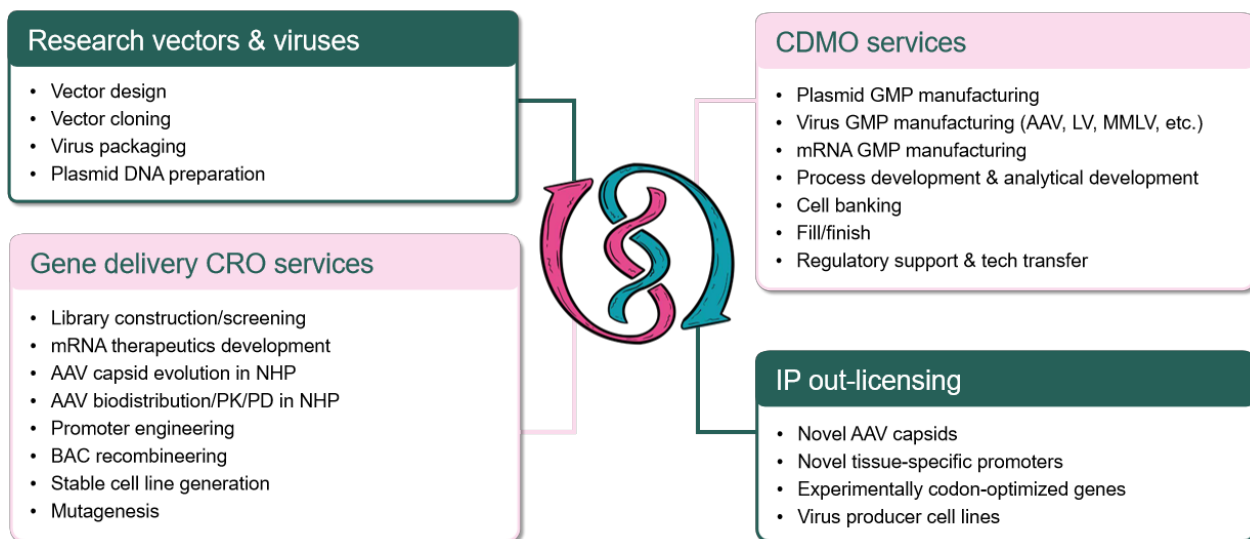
Research vectors & viruses

- Vector design
- Vector cloning
- Virus packaging
- Plasmid DNA preparation

Gene delivery CRO services

- Library construction/screening
- mRNA therapeutics development
- AAV capsid evolution in NHP
- AAV biodistribution/PK/PD in NHP
- Promoter engineering
- BAC recombineering
- Stable cell line generation
- Mutagenesis

CDMO services

- Plasmid GMP manufacturing
- Virus GMP manufacturing (AAV, LV, MMLV, etc.)
- mRNA GMP manufacturing
- Process development & analytical development
- Cell banking
- Fill/finish
- Regulatory support & tech transfer

IP out-licensing

- Novel AAV capsids
- Novel tissue-specific promoters
- Experimentally codon-optimized genes
- Virus producer cell lines